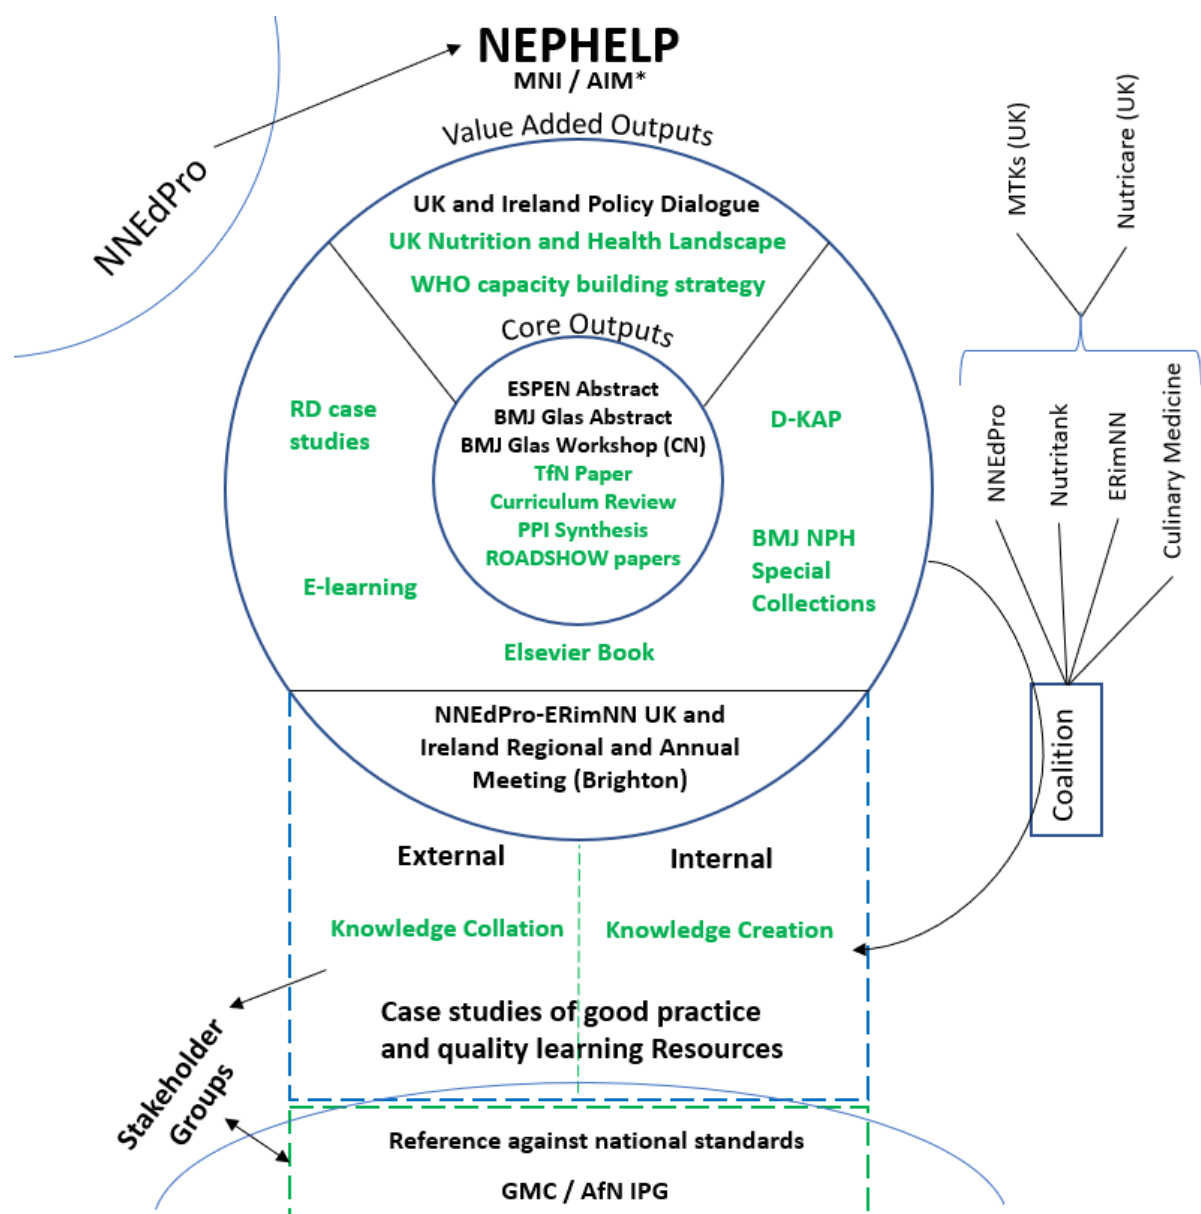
NEPHELP
MNI / AIM*

NNEdPro

Value Added Outputs

UK and Ireland Policy Dialogue
UK Nutrition and Health Landscape
WHO capacity building strategy

Core Outputs

ESPEN Abstract
BMJ Glas Abstract
BMJ Glas Workshop (CN)
TfN Paper
Curriculum Review
PPI Synthesis
ROADSHOW papers

RD case studies

D-KAP

E-learning

BMJ NPH Special Collections

Elsevier Book

NNEdPro-ERimNN UK and Ireland Regional and Annual Meeting (Brighton)

MTKs (UK)
Nutricare (UK)

NNEdPro
Nutritank
ERimNN
Culinary Medicine

Coalition

External
Internal

Knowledge Collation
Knowledge Creation

Case studies of good practice and quality learning Resources

Stakeholder Groups

Reference against national standards

GMC / AfN IPG